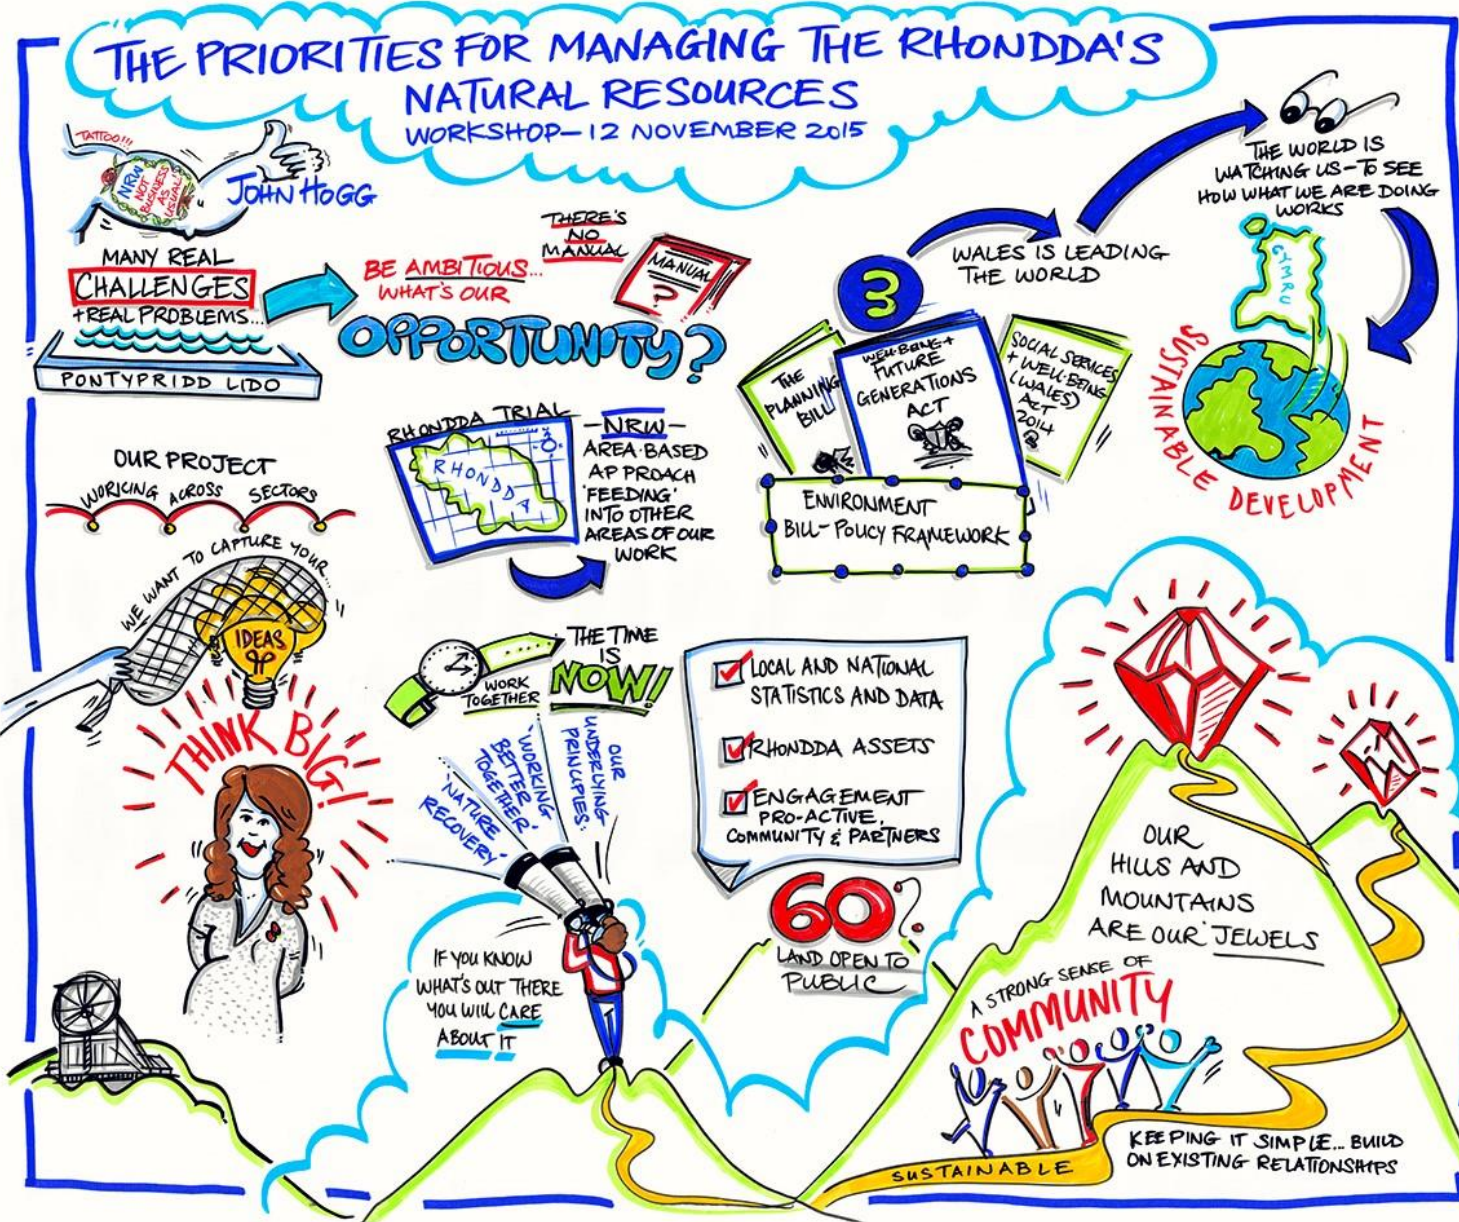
THE PRIORITIES FOR MANAGING THE RHONDDA'S NATURAL RESOURCES
WORKSHOP – 12 NOVEMBER 2015

TATTOO!!! NRW NOT BUSINESS AS USUAL

JOHN HOGG

MANY REAL CHALLENGES + REAL PROBLEMS...

PONTYPRIDD LIDO

BE AMBITIOUS... WHAT'S OUR OPPORTUNITY?

THERE'S NO MANUAL

MANUAL ?

3

WALES IS LEADING THE WORLD

THE WORLD IS WATCHING US – TO SEE HOW WHAT WE ARE DOING WORKS

CYMRU

SUSTAINABLE DEVELOPMENT

THE PLANNING BILL

WELL-BEING + FUTURE GENERATIONS ACT

SOCIAL SERVICES + WELL-BEING (WALES) ACT 2014

ENVIRONMENT BILL – POLICY FRAMEWORK

RHONDDA TRIAL

RHONDDA

– NRW – AREA BASED APPROACH 'FEEDING' INTO OTHER AREAS OF OUR WORK

OUR PROJECT
WORKING ACROSS SECTORS

WE WANT TO CAPTURE YOUR...

IDEAS

THINK BIG!

WORK TOGETHER

THE TIME IS NOW!

OUR UNDERLYING PRINCIPLES:
'WORKING BETTER TOGETHER'
'NATURE RECOVERY'

LOCAL AND NATIONAL STATISTICS AND DATA
RHONDDA ASSETS
ENGAGEMENT PRO-ACTIVE, COMMUNITY & PARTNERS

60%
LAND OPEN TO PUBLIC

IF YOU KNOW WHAT'S OUT THERE YOU WILL CARE ABOUT IT

OUR HILLS AND MOUNTAINS ARE OUR JEWELS

A STRONG SENSE OF COMMUNITY

SUSTAINABLE

KEEPING IT SIMPLE... BUILD ON EXISTING RELATIONSHIPS